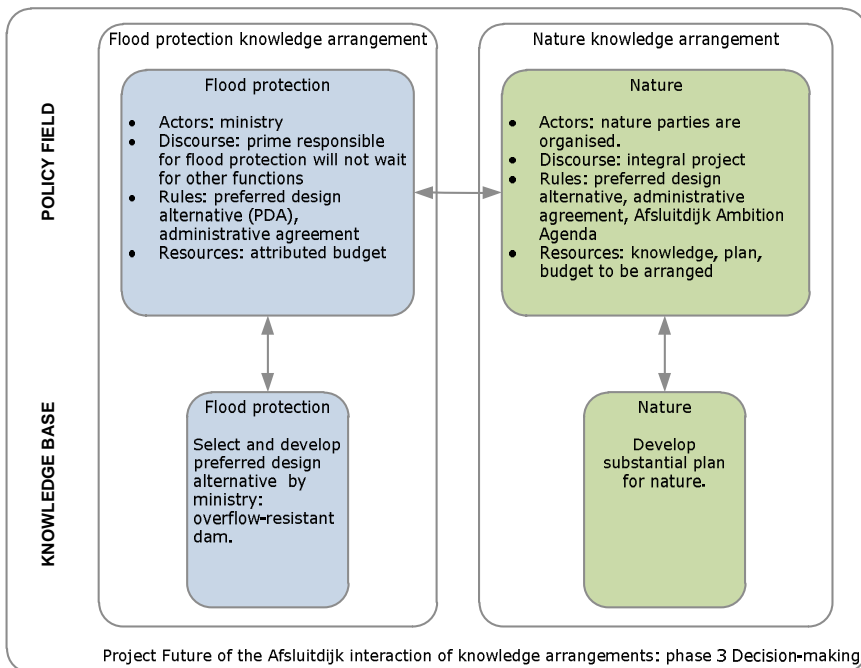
POLICY FIELD

KNOWLEDGE BASE

Flood protection knowledge arrangement

Flood protection

- Actors: ministry
- Discourse: prime responsible for flood protection will not wait for other functions
- Rules: preferred design alternative (PDA), administrative agreement
- Resources: attributed budget

Flood protection

Select and develop preferred design alternative by ministry: overflow-resistant dam.

Nature knowledge arrangement

Nature

- Actors: nature parties are organised.
- Discourse: integral project
- Rules: preferred design alternative, administrative agreement, Afsluitdijk Ambition Agenda
- Resources: knowledge, plan, budget to be arranged

Nature

Develop substantial plan for nature.

Project Future of the Afsluitdijk interaction of knowledge arrangements: phase 3 Decision-making